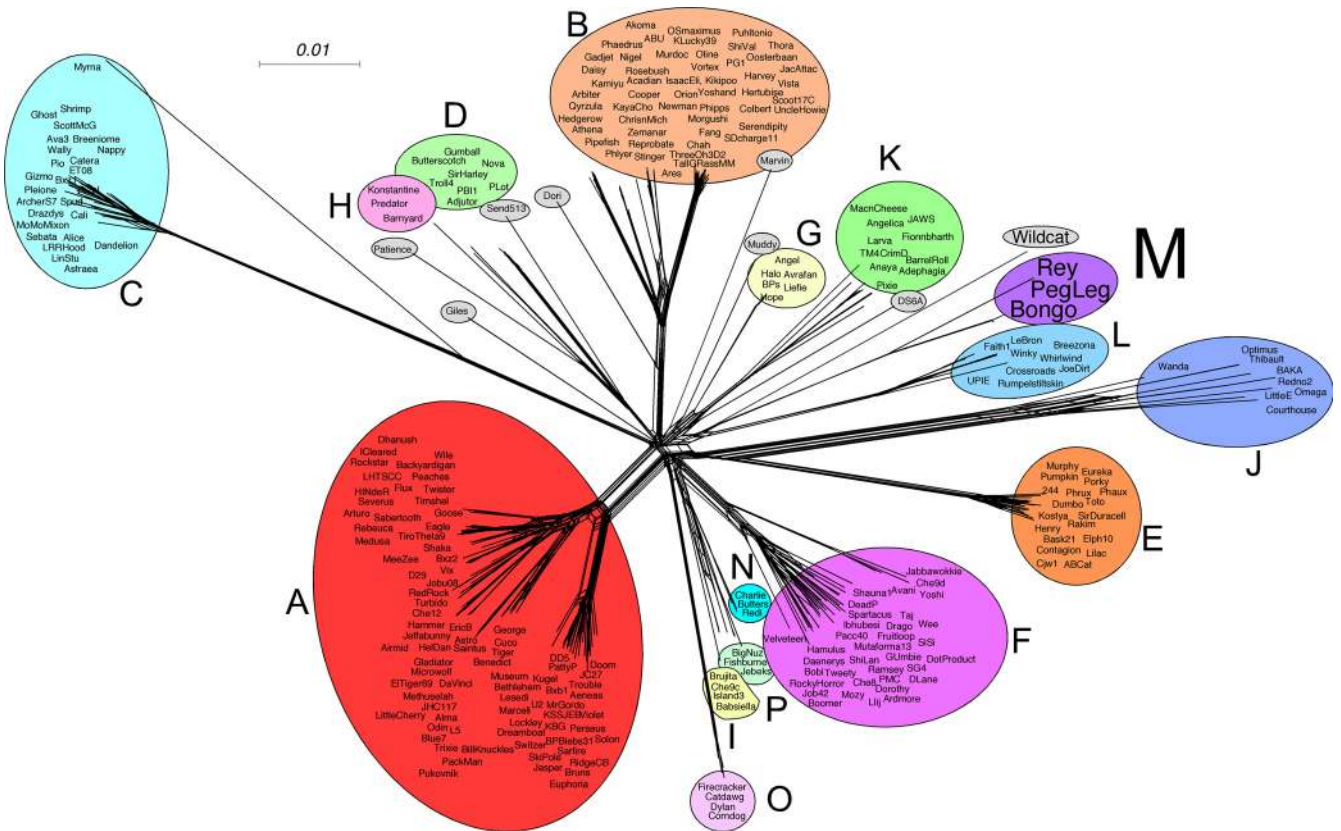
0.01

B
Akoma ABU OSmaximus KLucky39 Puhltonio Phaedrus Gadjet Nigel Murdoc Oline ShiVal Thora Daisy Rosebush Vortex PG1 Oosterbaan Kamiyu Acadian IsaacEli Kikipoo Harvey JacAttac Arbiter Cooper Orion Yoshand Hertubise Vista Qyrzula KayaCho Newman Phipps Colbert Scoot17C UncleHowie Hedgerow ChrisnMich Morgushi Serendipity Athena Zemanar Fang SDcharge11 Pipefish Reprobate Chah Phlyer Stinger ThreeOh3D2 TallGRassMM Ares
Marvin

C
Myrna Ghost Shrimp ScottMcG Ava3 Breeniome Wally Nappy Pio Catera ET08 Gizmo Bxz1 Pleione ArcherS7 Spud Drazdys Cali MoMoMixon Sebata Alice LRRHood Dandelion LinStu Astraea

D
Gumball Butterscotch Nova SirHarley Troll4 PBI1 PLot Adjutor

H
Konstantine Predator Barnyard

Send513 Dori Patience Giles

K
MacnCheese Angelica JAWS Larva Fionnbharth TM4 CrimD BarrelRoll Anaya Adephagia Pixie
DS6A

G
Muddy Angel Halo Avrafan BPs Liefie Hope

Wildcat

M
Rey PegLeg Bongo

L
Faith1 LeBron Breezona Winky Whirlwind Crossroads JoeDirt UPIE Rumpelstiltskin

J
Wanda Optimus Thibault BAKA Redno2 Omega LittleE Courthouse

E
Murphy Eureka Pumpkin Porky 244 Phrux Phaux Dumbo Toto Kostya SirDuracell Henry Rakim Bask21 Elph10 Contagion Lilac Cjw1 ABCat

A
Dhanush iCleared Wile Rockstar Backyardigan LHTSCC Peaches HINdeR Flux Twister Severus Timshel Arturo Goose Sabertooth Rebeuca Eagle TiroTheta9 Medusa Shaka MeeZee Bxz2 Vix D29 Jobu08 RedRock Turbido Che12 Hammer EricB Jeffabunny Astro George Airmid HelDan Saintus Cuco Tiger Benedict Gladiator Microwolf ElTiger69 DaVinci Methuselah JHC117 LittleCherry Alma Odin L5 Blue7 Trixie BillKnuckles PackMan Pukovnik Museum Bethlehem Lesedi U2 Marcell Lockley Dreamboat Switzer SkiPole Jasper Kugel Bxb1 MrGordo KSSJEB Violet KBG Perseus BPBiebs31 Sarfire Solon RidgeCB Bruns Euphoria DD5 PattyP JC27 Doom Trouble Aeneas

N
Charlie Butters Redi

F
Jabbawokkie Che9d Shauna1 Avani Yoshi DeadP Spartacus Taj Ibhubesi Drago Wee Velveteen Pacc40 Fruitloop Mutaforma13 SiSi Hamulus GUmbie DotProduct Daenerys ShiLan Bobi Tweety Ramsey SG4 RockyHorror Chell PMC DLane Job42 Mozy Dorothy Boomer Llij Ardmore

BigNuz Fishburne Jebeks
P

Brujita Che9c Island3 Babsiella
I

O
Firecracker Catdawg Dylan Corndog